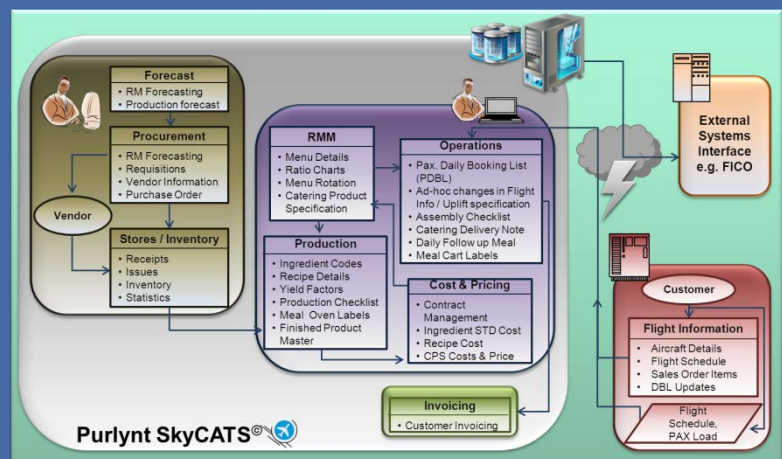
Forecast
• RM Forecasting
• Production forecast

Procurement
• RM Forecasting
• Requisitions
• Vendor Information
• Purchase Order

Vendor

Stores / Inventory
• Receipts
• Issues
• Inventory
• Statistics

RMM
• Menu Details
• Ratio Charts
• Menu Rotation
• Catering Product Specification

Operations
• Pax. Daily Booking List (PDBL)
• Ad-hoc changes in Flight Info / Uplift specification
• Assembly Checklist
• Catering Delivery Note
• Daily Follow up Meal
• Meal Cart Labels

Production
• Ingredient Codes
• Recipe Details
• Yield Factors
• Production Checklist
• Meal Oven Labels
• Finished Product Master

Cost & Pricing
• Contract Management
• Ingredient STD Cost
• Recipe Cost
• CPS Costs & Price

External Systems Interface e.g. FICO

Customer

Flight Information
• Aircraft Details
• Flight Schedule
• Sales Order Items
• DBL Updates

Flight Schedule, PAX Load

Invoicing
• Customer Invoicing

Purlynt SkyCATS©